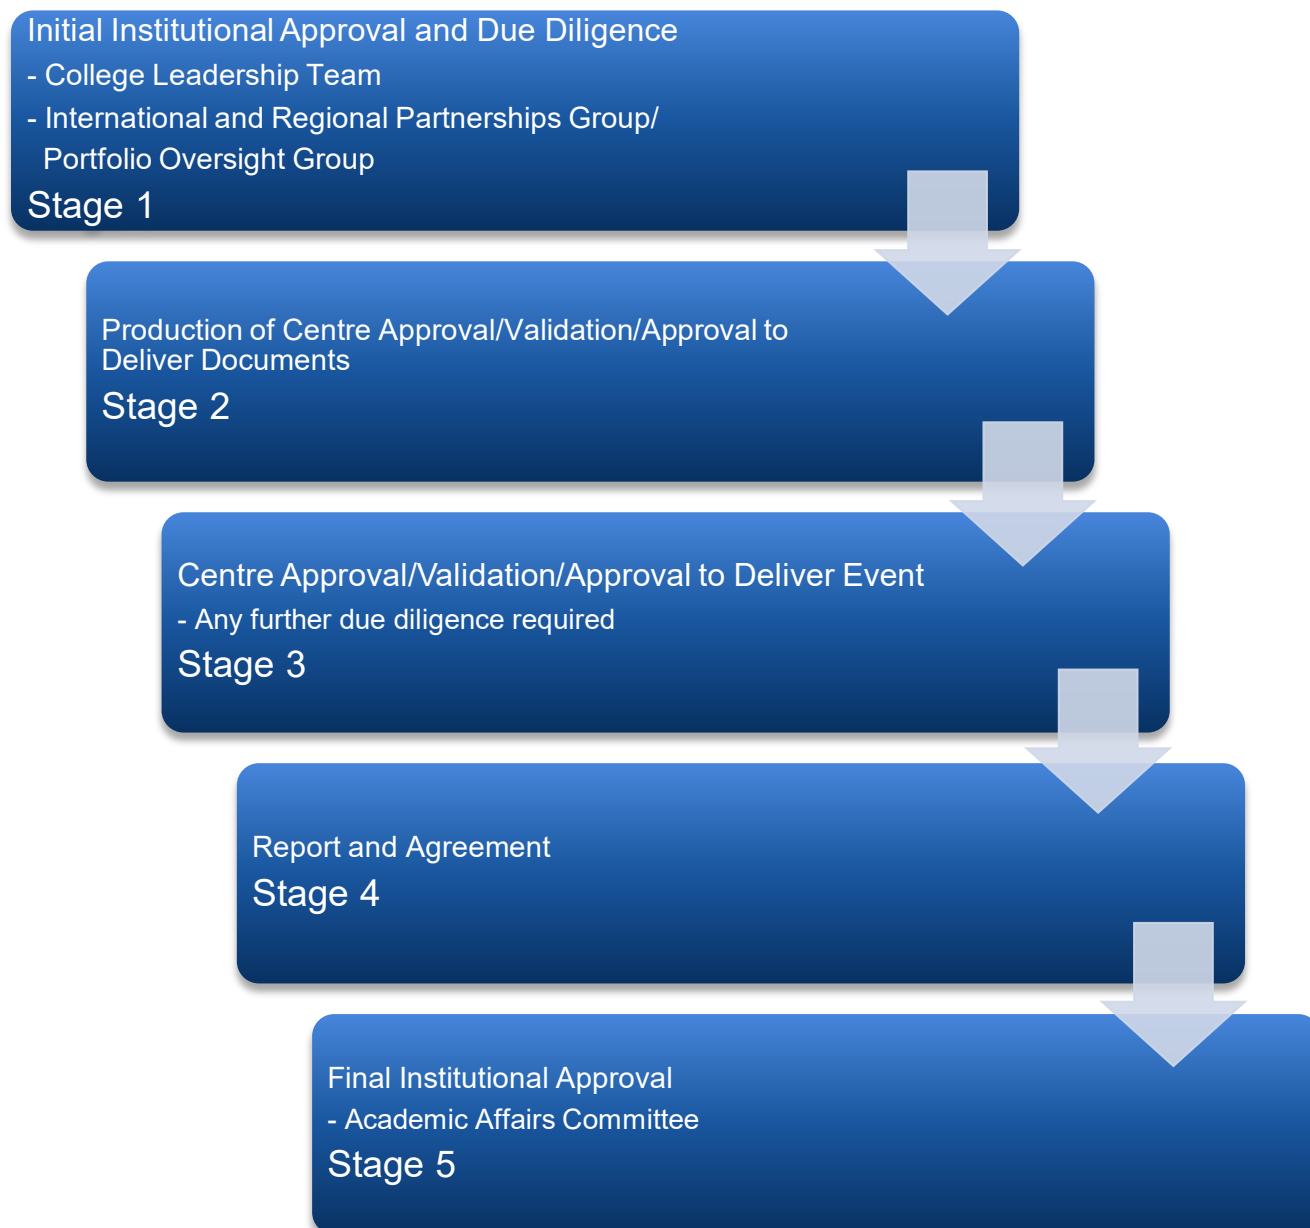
Initial Institutional Approval and Due Diligence
- College Leadership Team
- International and Regional Partnerships Group/ Portfolio Oversight Group
Stage 1

Production of Centre Approval/Validation/Approval to Deliver Documents
Stage 2

Centre Approval/Validation/Approval to Deliver Event
- Any further due diligence required
Stage 3

Report and Agreement
Stage 4

Final Institutional Approval
- Academic Affairs Committee
Stage 5